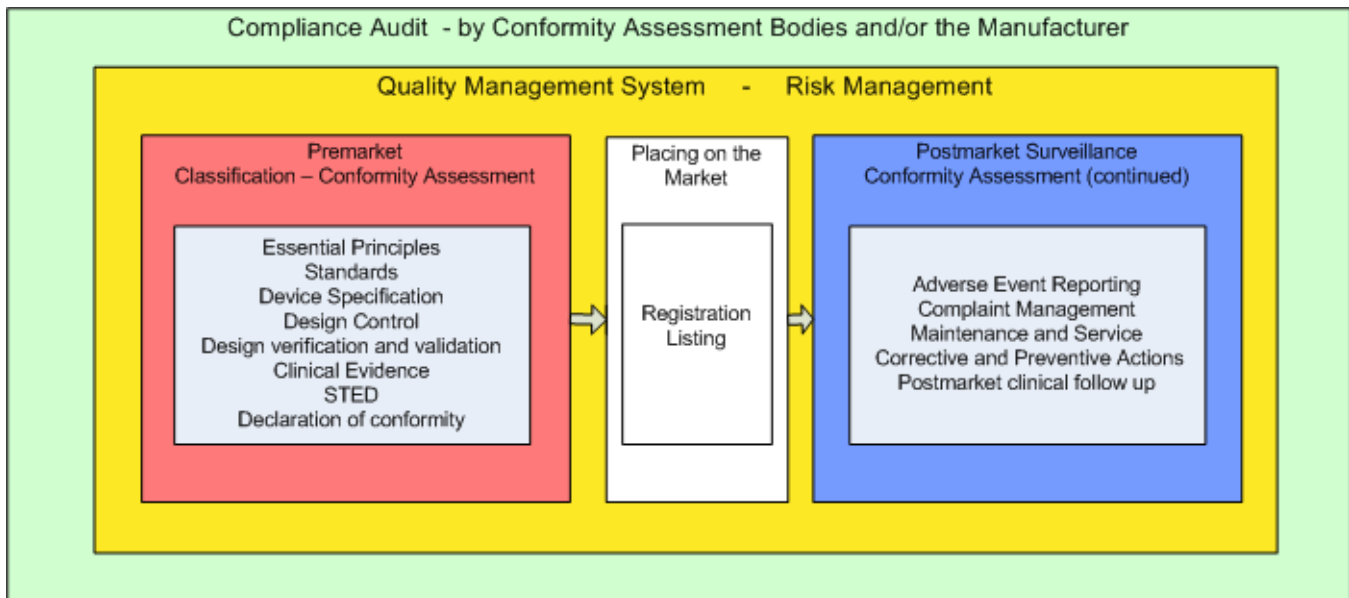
Compliance Audit - by Conformity Assessment Bodies and/or the Manufacturer

Quality Management System - Risk Management

Premarket
Classification – Conformity Assessment

Essential Principles
Standards
Device Specification
Design Control
Design verification and validation
Clinical Evidence
STED
Declaration of conformity

Placing on the Market

Registration
Listing

Postmarket Surveillance
Conformity Assessment (continued)

Adverse Event Reporting
Complaint Management
Maintenance and Service
Corrective and Preventive Actions
Postmarket clinical follow up